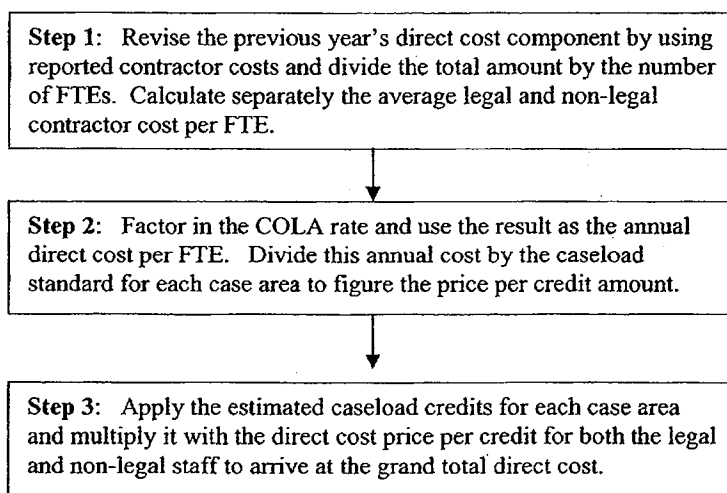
Step 1: Revise the previous year's direct cost component by using reported contractor costs and divide the total amount by the number of FTEs. Calculate separately the average legal and non-legal contractor cost per FTE.

Step 2: Factor in the COLA rate and use the result as the annual direct cost per FTE. Divide this annual cost by the caseload standard for each case area to figure the price per credit amount.

Step 3: Apply the estimated caseload credits for each case area and multiply it with the direct cost price per credit for both the legal and non-legal staff to arrive at the grand total direct cost.